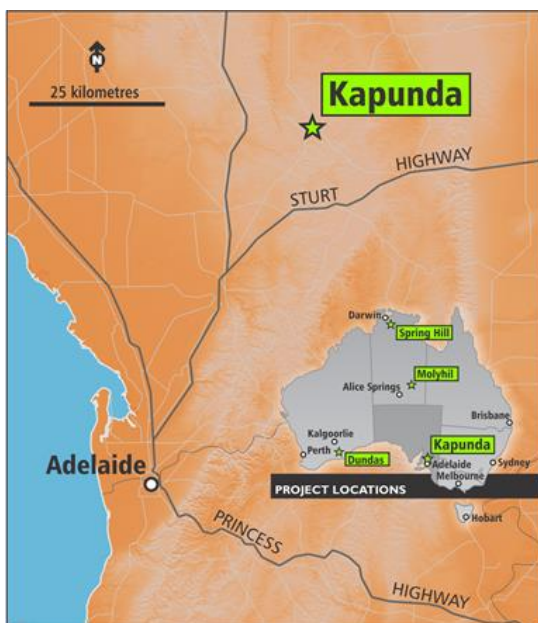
N

25 kilometres

Kapunda

STURT HIGHWAY

Darwin
Spring Hill
Alice Springs
Molyhil
Brisbane
Kalgoorlie
Perth
Dundas
Kapunda
Adelaide
Sydney
Melbourne
Hobart

PROJECT LOCATIONS

Adelaide

PRINCESS HIGHWAY